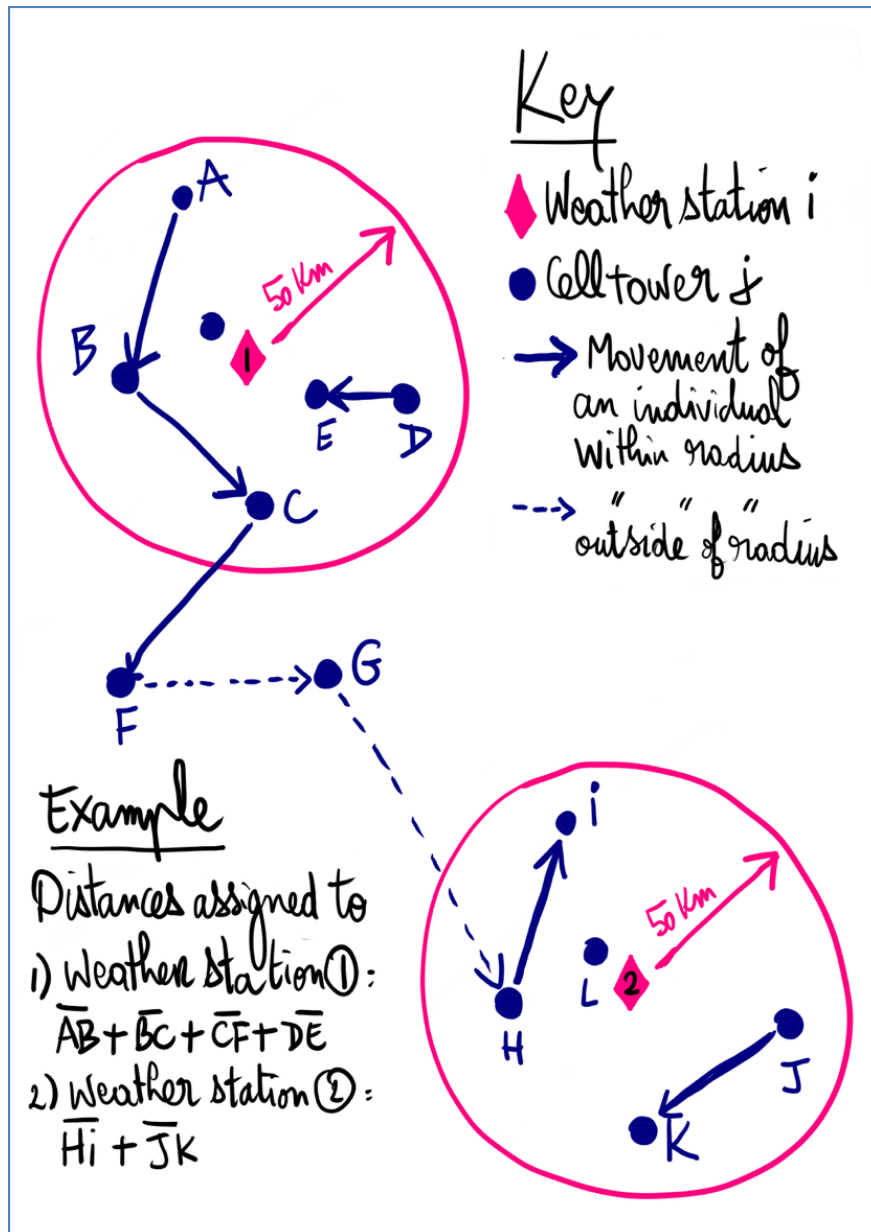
Key

Weather station i

Celltower j

Movement of an individual within radius

" outside " of radius

A

50 Km

B

1

E

D

C

F

G

Example

Distances assigned to

1) Weather station ①: $\overline{AB}+\overline{BC}+\overline{CF}+\overline{DE}$

2) Weather station ②: $\overline{Hi}+\overline{JK}$

i

50 Km

L

2

H

J

K